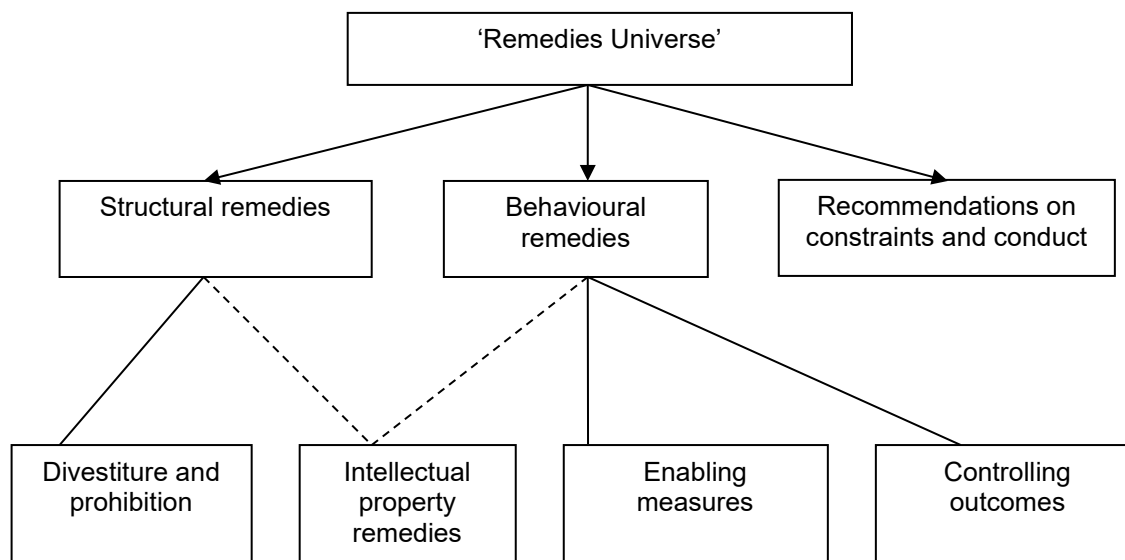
'Remedies Universe'

Structural remedies

Behavioural remedies

Recommendations on constraints and conduct

Divestiture and prohibition

Intellectual property remedies

Enabling measures

Controlling outcomes